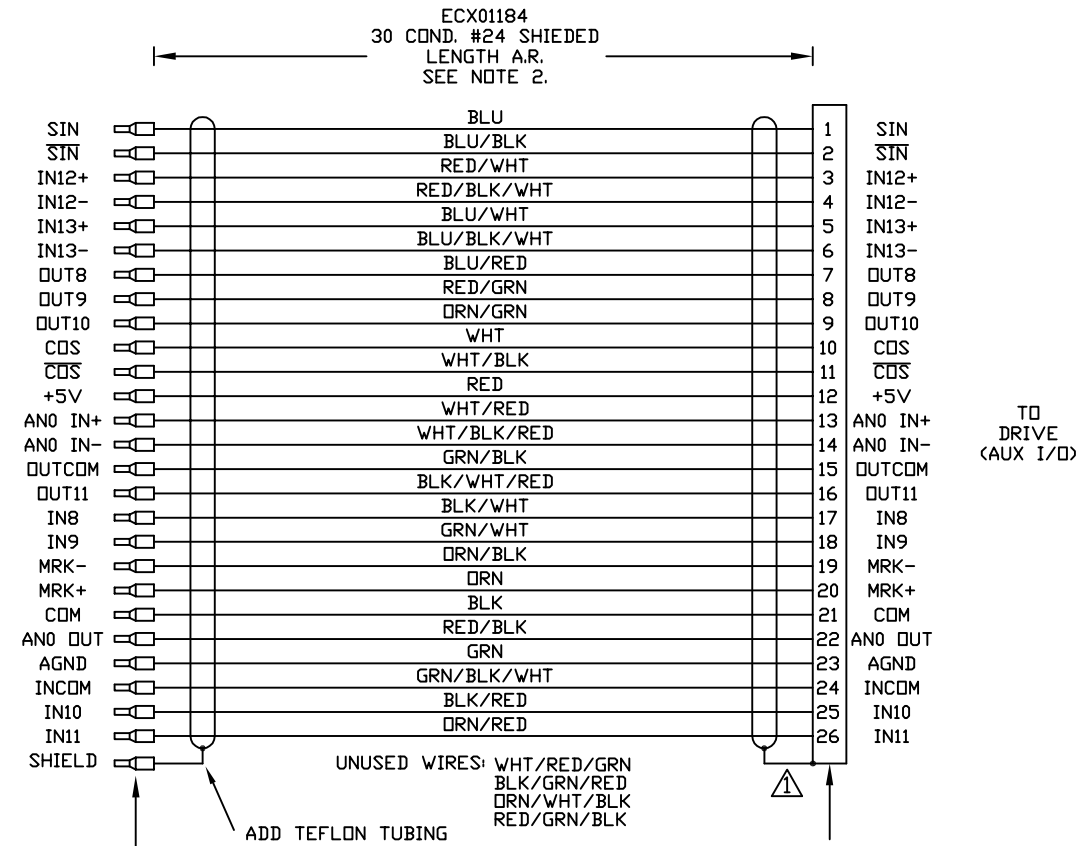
ECX01184
30 COND. #24 SHIEDED
LENGTH A.R.
SEE NOTE 2.

| Signal | Wire color | Pin | Signal |
|---|---|---|---|
| SIN | BLU | 1 | SIN |
| $\overline{SIN}$ | BLU/BLK | 2 | $\overline{SIN}$ |
| IN12+ | RED/WHT | 3 | IN12+ |
| IN12- | RED/BLK/WHT | 4 | IN12- |
| IN13+ | BLU/WHT | 5 | IN13+ |
| IN13- | BLU/BLK/WHT | 6 | IN13- |
| OUT8 | BLU/RED | 7 | OUT8 |
| OUT9 | RED/GRN | 8 | OUT9 |
| OUT10 | ORN/GRN | 9 | OUT10 |
| COS | WHT | 10 | COS |
| $\overline{COS}$ | WHT/BLK | 11 | $\overline{COS}$ |
| +5V | RED | 12 | +5V |
| AN0 IN+ | WHT/RED | 13 | AN0 IN+ |
| AN0 IN- | WHT/BLK/RED | 14 | AN0 IN- |
| OUTCOM | GRN/BLK | 15 | OUTCOM |
| OUT11 | BLK/WHT/RED | 16 | OUT11 |
| IN8 | BLK/WHT | 17 | IN8 |
| IN9 | GRN/WHT | 18 | IN9 |
| MRK- | ORN/BLK | 19 | MRK- |
| MRK+ | ORN | 20 | MRK+ |
| COM | BLK | 21 | COM |
| AN0 OUT | RED/BLK | 22 | AN0 OUT |
| AGND | GRN | 23 | AGND |
| INCOM | GRN/BLK/WHT | 24 | INCOM |
| IN10 | BLK/RED | 25 | IN10 |
| IN11 | ORN/RED | 26 | IN11 |

SHIELD

TO DRIVE (AUX I/O)

UNUSED WIRES: WHT/RED/GRN
BLK/GRN/RED
ORN/WHT/BLK
RED/GRN/BLK

1

ADD TEFLON TUBING